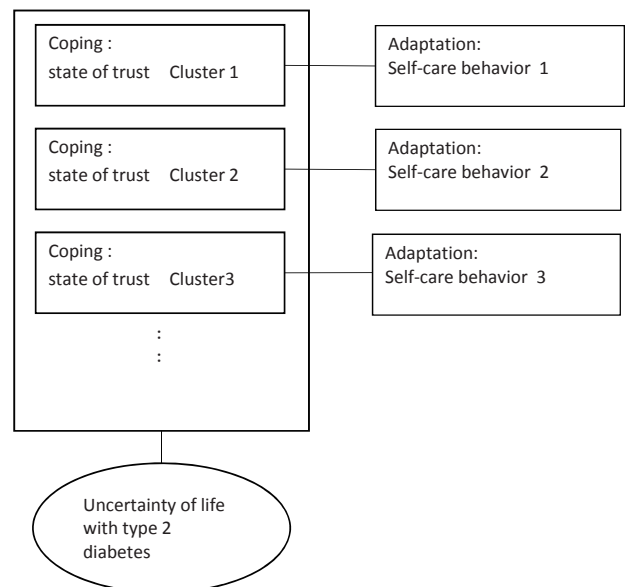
Coping :
state of trust Cluster 1

Adaptation:
Self-care behavior 1

Coping :
state of trust Cluster 2

Adaptation:
Self-care behavior 2

Coping :
state of trust Cluster3

Adaptation:
Self-care behavior 3

:
:

Uncertainty of life with type 2 diabetes